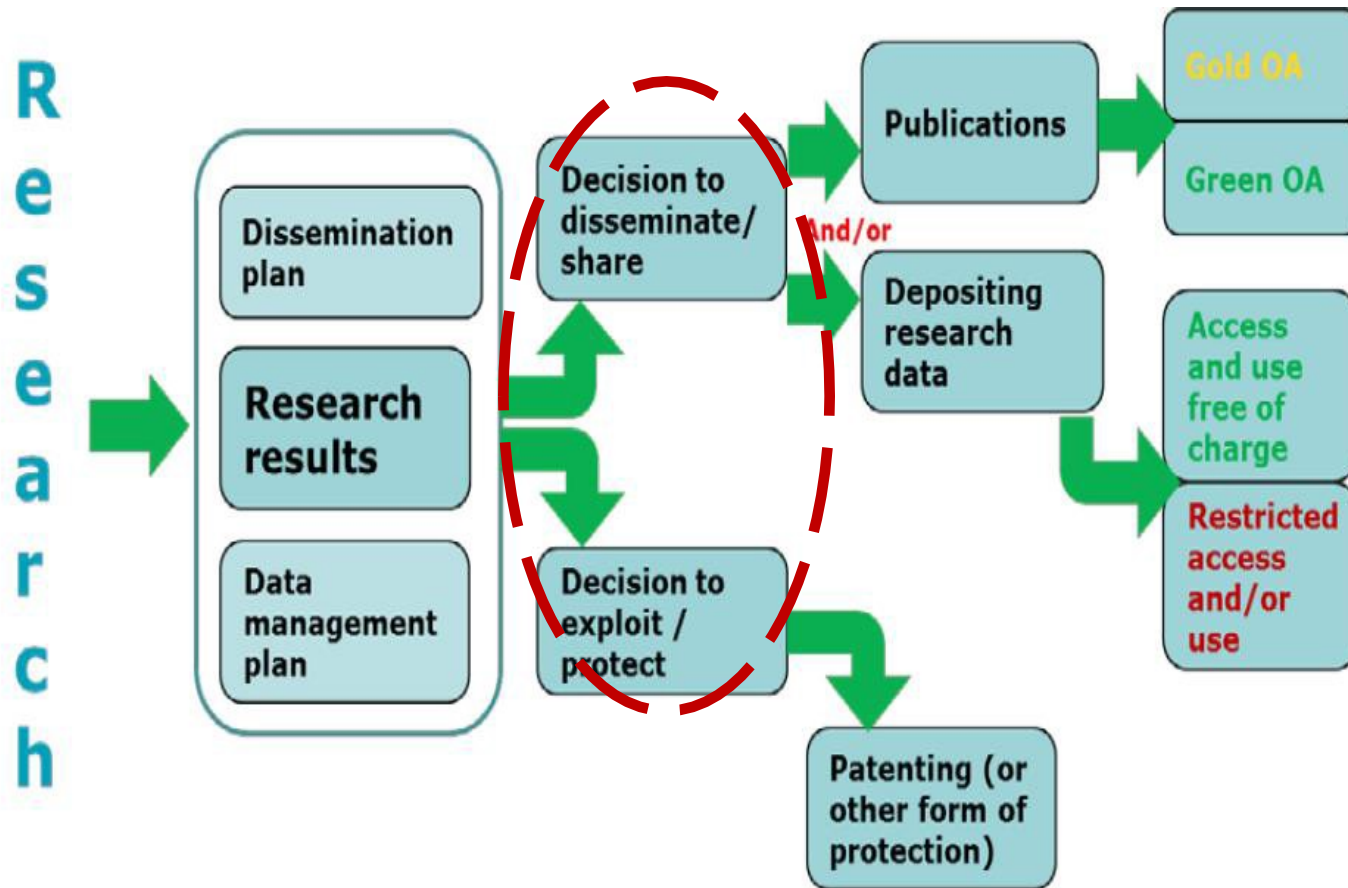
Research

Dissemination plan

Research results

Data management plan

Decision to disseminate/ share

Decision to exploit / protect

Publications

And/or

Depositing research data

Gold OA

Green OA

Access and use free of charge

Restricted access and/or use

Patenting (or other form of protection)